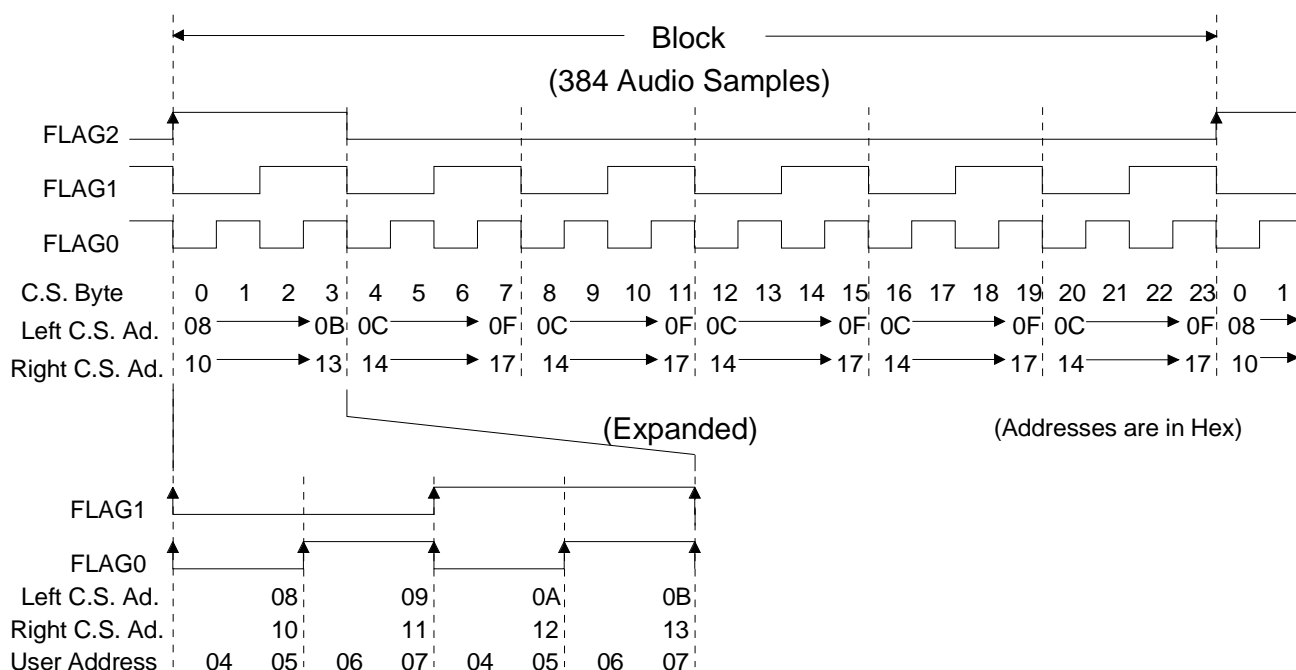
Block

(384 Audio Samples)

FLAG2

FLAG1

FLAG0

C.S. Byte 0 1 2 3 4 5 6 7 8 9 10 11 12 13 14 15 16 17 18 19 20 21 22 23 0 1

Left C.S. Ad. 08 0B 0C 0F 0C 0F 0C 0F 0C 0F 0C 0F 08

Right C.S. Ad. 10 13 14 17 14 17 14 17 14 17 14 17 10

(Expanded)

(Addresses are in Hex)

FLAG1

FLAG0

Left C.S. Ad. 08 09 0A 0B

Right C.S. Ad. 10 11 12 13

User Address 04 05 06 07 04 05 06 07